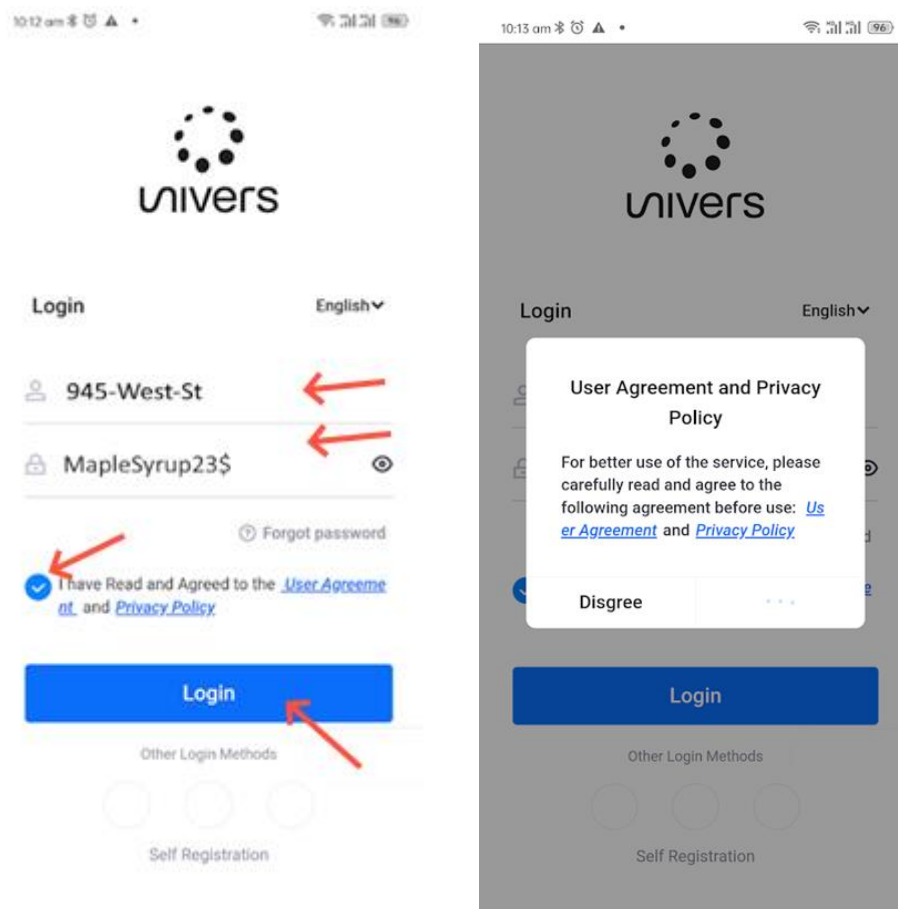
10:12 am 96

univers

Login English

945-West-St

MapleSyrup23$

Forgot password

I have Read and Agreed to the User Agreement and Privacy Policy

Login

Other Login Methods

Self Registration

10:13 am 96

univers

Login English

User Agreement and Privacy Policy

For better use of the service, please carefully read and agree to the following agreement before use: User Agreement and Privacy Policy

Disgree

Login

Other Login Methods

Self Registration